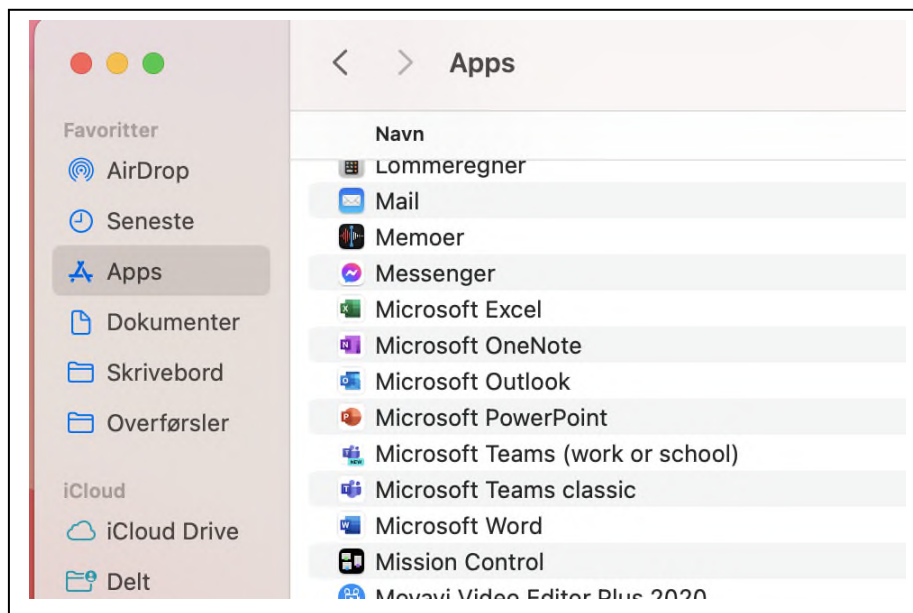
Favoritter
AirDrop
Seneste
Apps
Dokumenter
Skrivebord
Overførsler
iCloud
iCloud Drive
Delt

Apps
Navn
Lommeregner
Mail
Memoer
Messenger
Microsoft Excel
Microsoft OneNote
Microsoft Outlook
Microsoft PowerPoint
Microsoft Teams (work or school)
Microsoft Teams classic
Microsoft Word
Mission Control
Movavi Video Editor Plus 2020